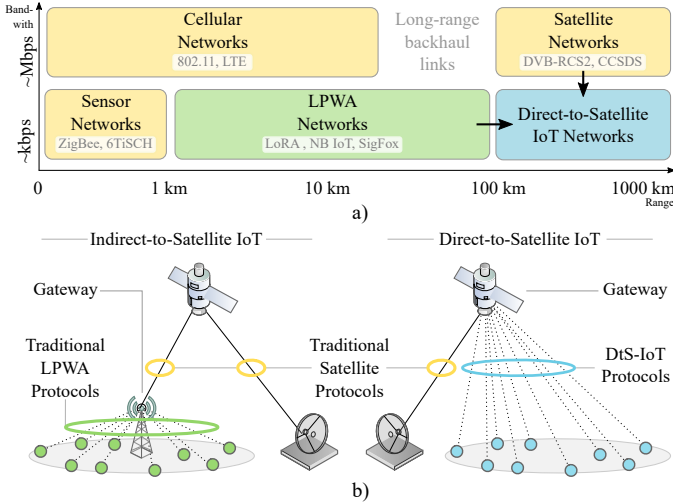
Band-with

~Mbps

~kbps

Cellular Networks
802.11, LTE

Long-range backhaul links

Satellite Networks
DVB-RCS2, CCSDS

Sensor Networks
ZigBee, 6TiSCH

LPWA Networks
LoRA , NB IoT, SigFox

Direct-to-Satellite IoT Networks

0

1 km

10 km

100 km

1000 km

Range

a)

Indirect-to-Satellite IoT

Direct-to-Satellite IoT

Gateway

Gateway

Traditional LPWA Protocols

Traditional Satellite Protocols

DtS-IoT Protocols

b)